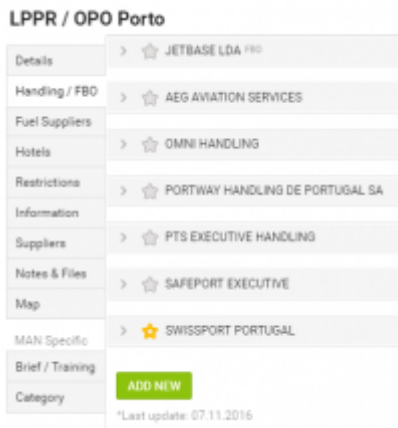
LPPR / OPO Porto

Details
Handling / FBO
Fuel Suppliers
Hotels
Restrictions
Information
Suppliers
Notes & Files
Map
MAN Specific
Brief / Training
Category

JETBASE LDA FBO
AEG AVIATION SERVICES
OMNI HANDLING
PORTWAY HANDLING DE PORTUGAL SA
PTS EXECUTIVE HANDLING
SAFEPORT EXECUTIVE
SWISSPORT PORTUGAL

ADD NEW
*Last update: 07.11.2016